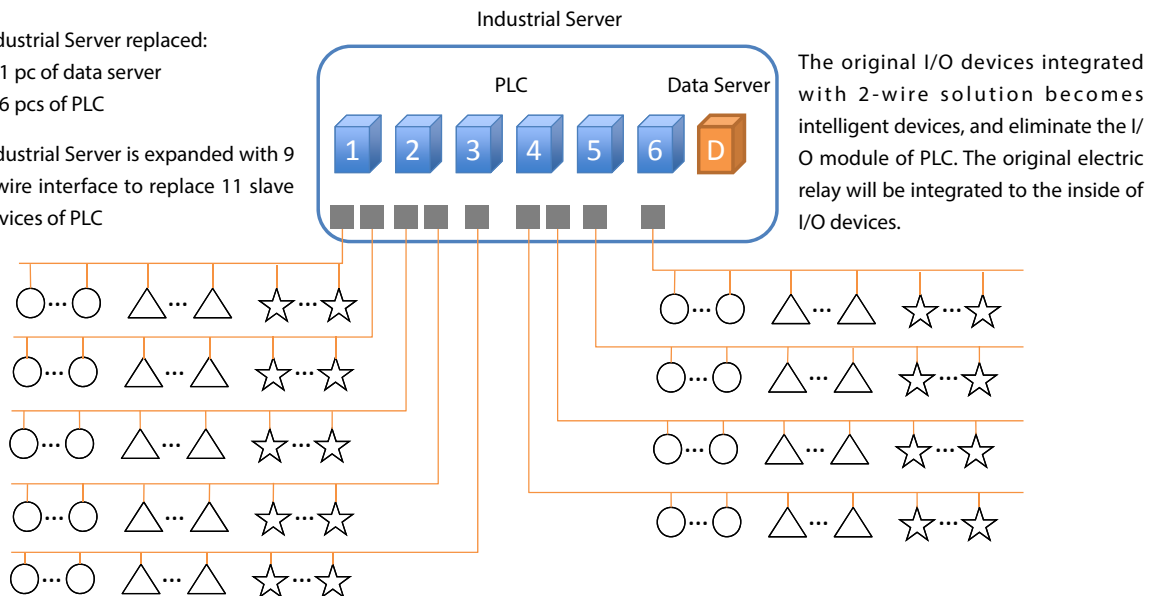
Industrial Server

dustrial Server replaced:
1 pc of data server
6 pcs of PLC

dustrial Server is expanded with 9 wire interface to replace 11 slave vices of PLC

PLC

Data Server

1 2 3 4 5 6 D

The original I/O devices integrated with 2-wire solution becomes intelligent devices, and eliminate the I/O module of PLC. The original electric relay will be integrated to the inside of I/O devices.